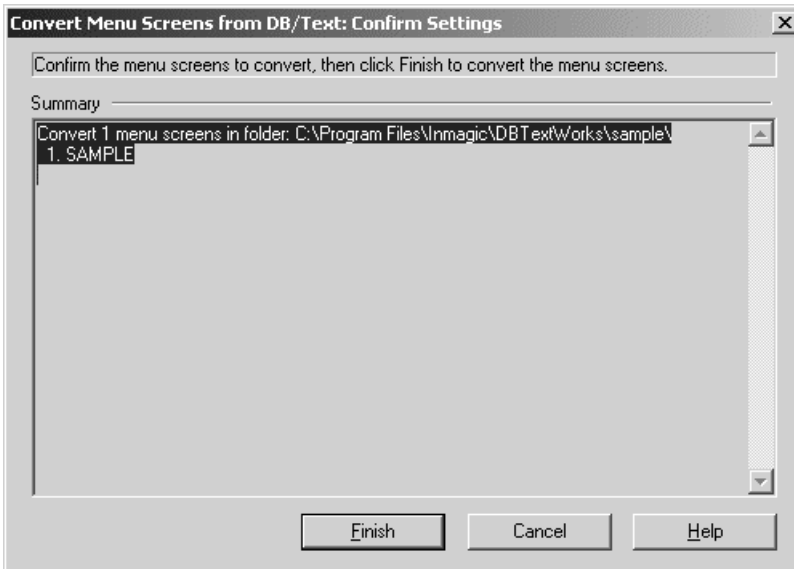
Convert Menu Screens from DB/Text: Confirm Settings

Confirm the menu screens to convert, then click Finish to convert the menu screens.

Summary

Convert 1 menu screens in folder: C:\Program Files\Inmagic\DBTextWorks\sample\
1. SAMPLE

Finish
Cancel
Help